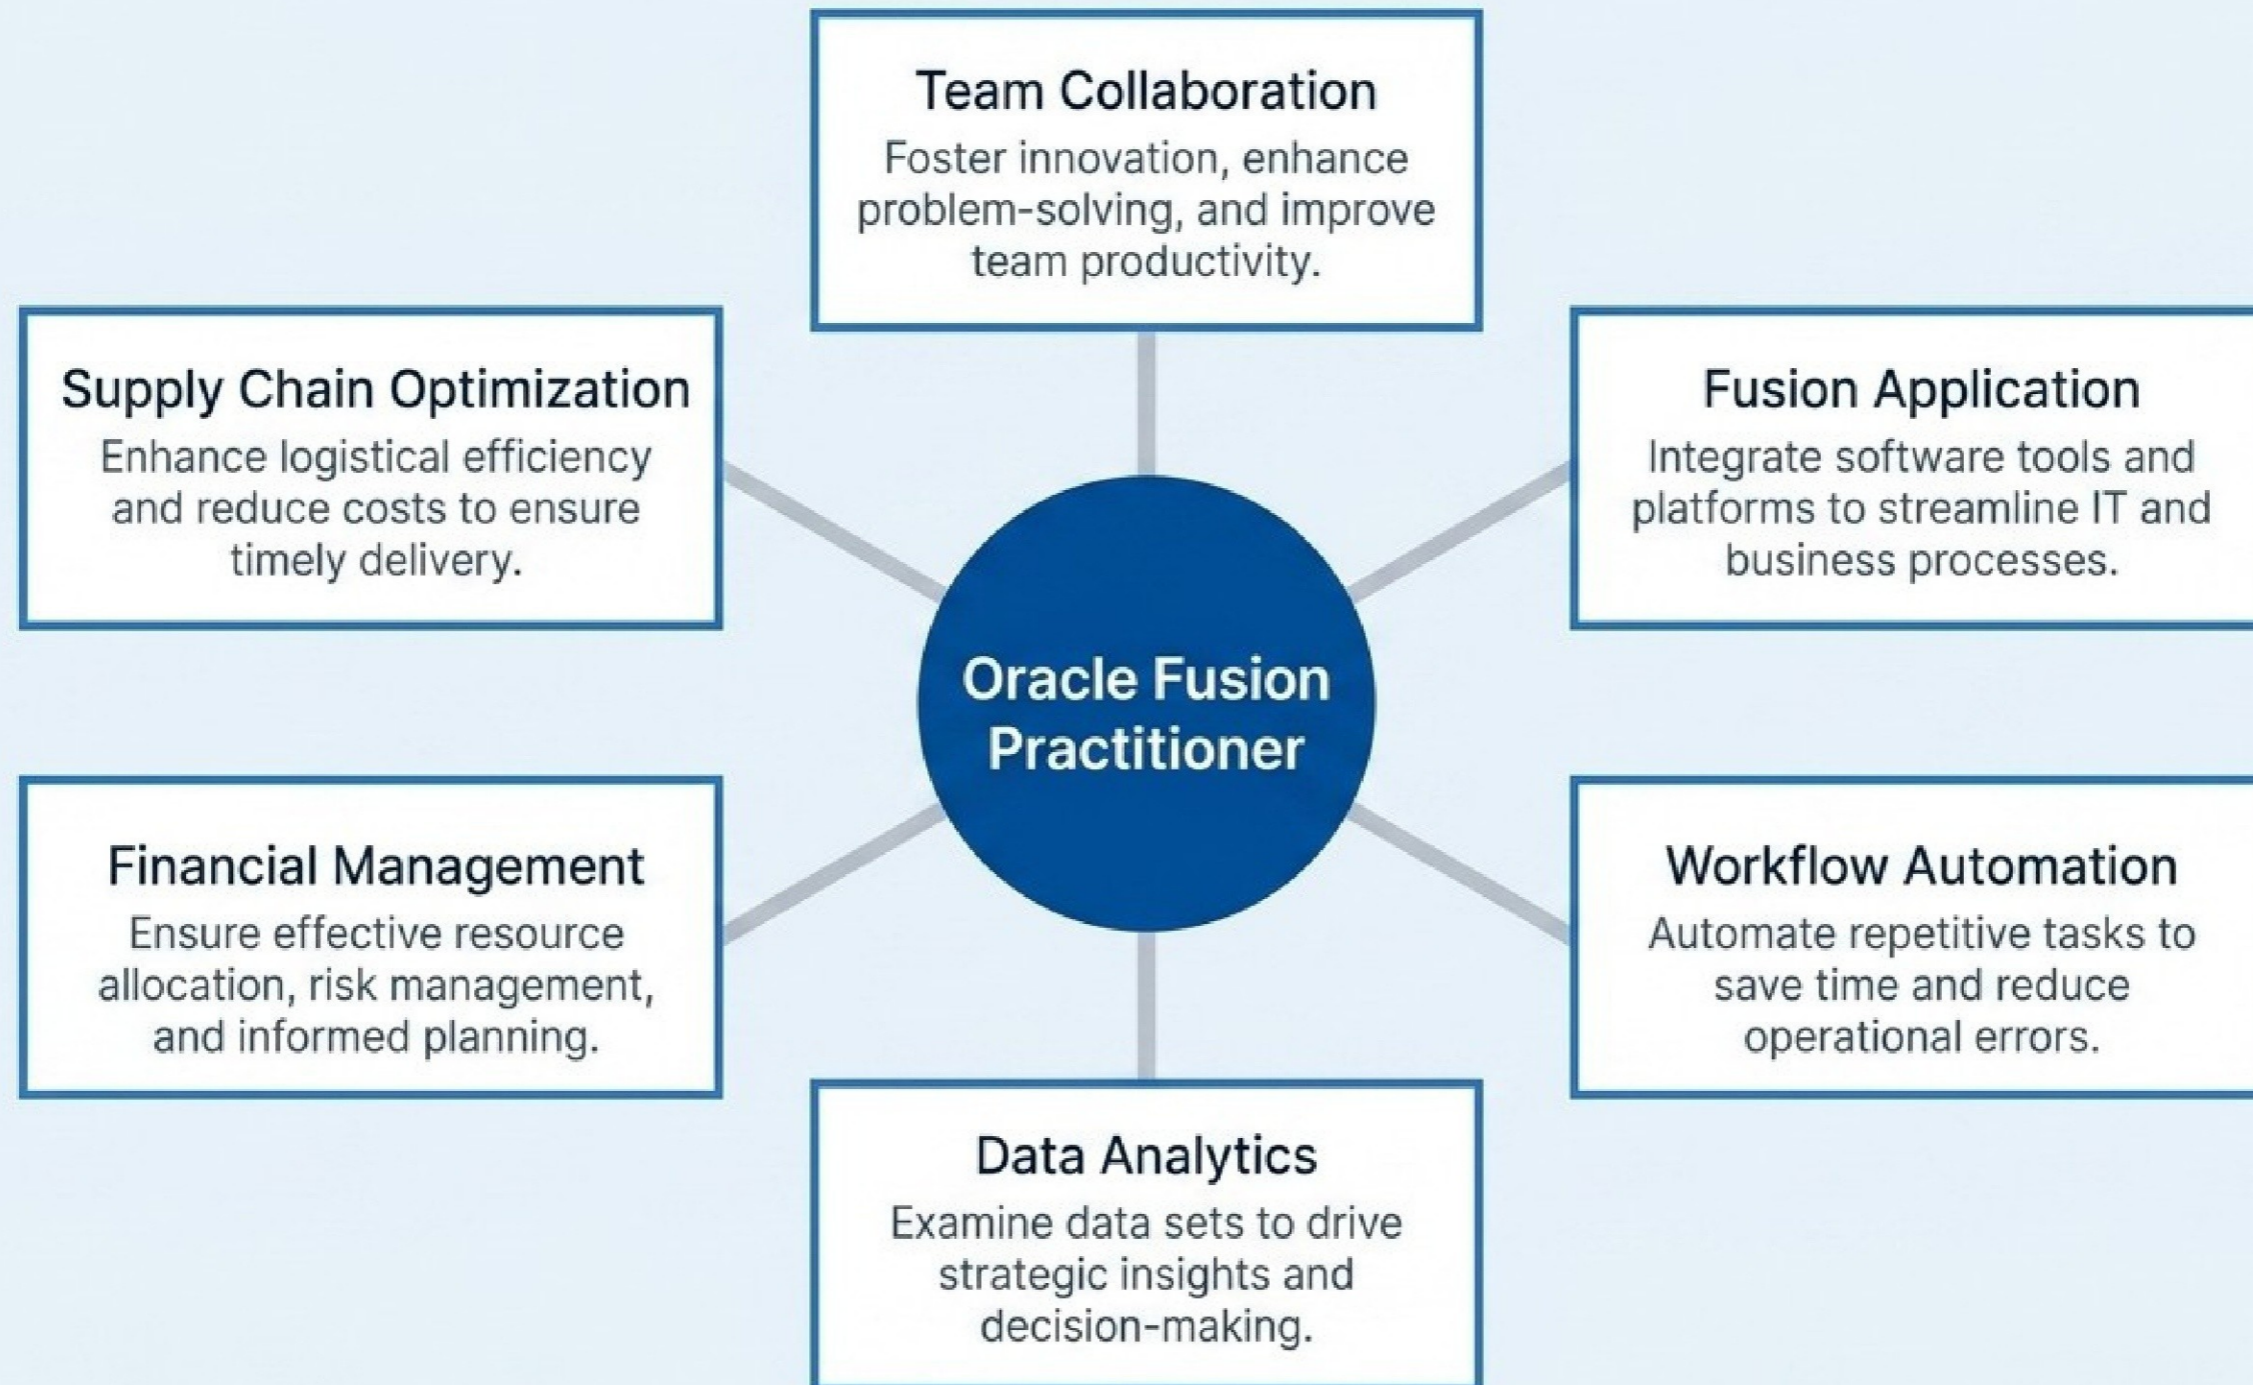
Team Collaboration
Foster innovation, enhance problem-solving, and improve team productivity.

Supply Chain Optimization
Enhance logistical efficiency and reduce costs to ensure timely delivery.

Fusion Application
Integrate software tools and platforms to streamline IT and business processes.

Oracle Fusion Practitioner

Financial Management
Ensure effective resource allocation, risk management, and informed planning.

Workflow Automation
Automate repetitive tasks to save time and reduce operational errors.

Data Analytics
Examine data sets to drive strategic insights and decision-making.